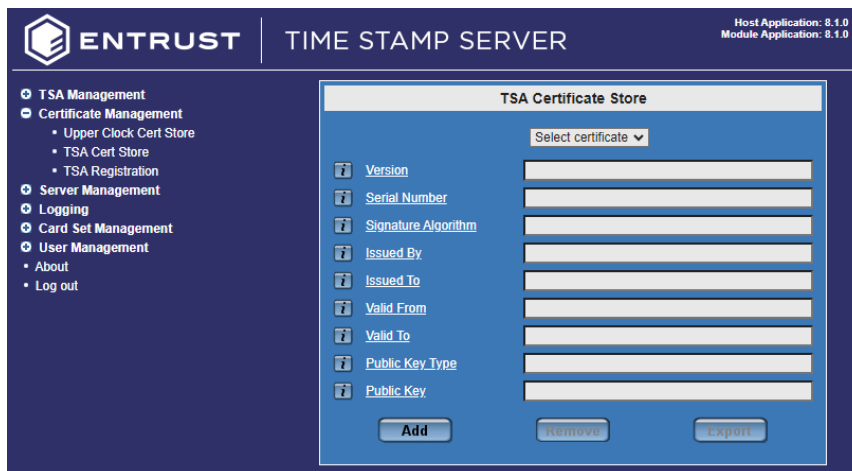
ENTRUST | TIME STAMP SERVER

Host Application: 8.1.0
Module Application: 8.1.0

TSA Management
Certificate Management
• Upper Clock Cert Store
• TSA Cert Store
• TSA Registration
Server Management
Logging
Card Set Management
User Management
• About
• Log out

TSA Certificate Store

Select certificate

i Version
i Serial Number
i Signature Algorithm
i Issued By
i Issued To
i Valid From
i Valid To
i Public Key Type
i Public Key

Add
Remove
Export